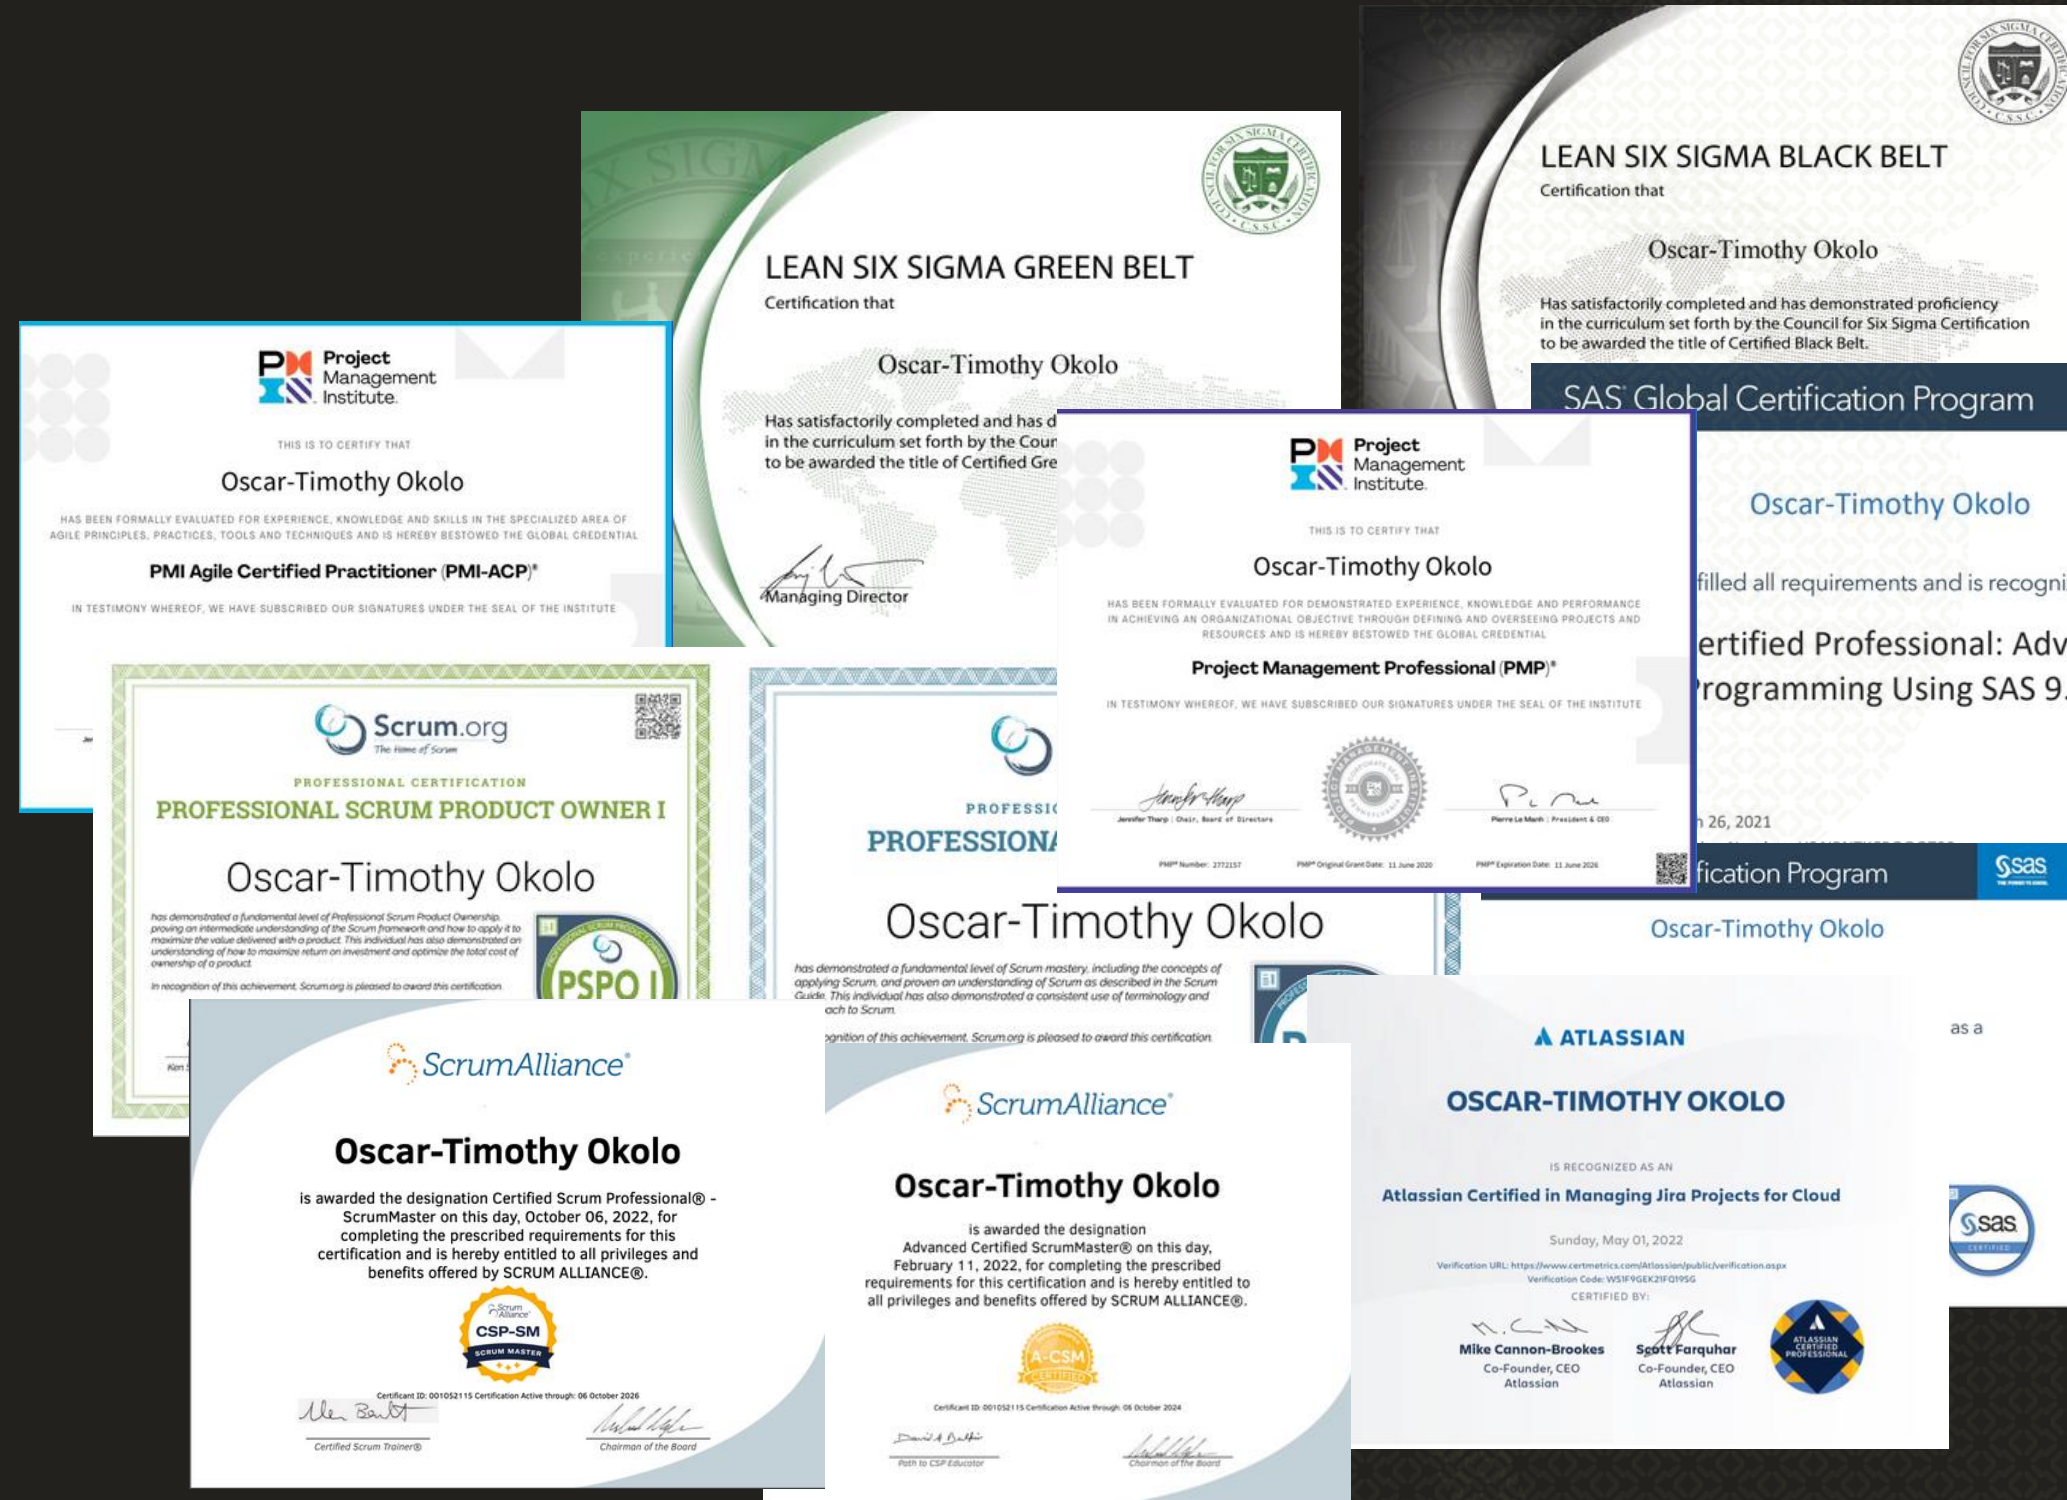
LEAN SIX SIGMA BLACK BELT
Certification that
Oscar-Timothy Okolo
Has satisfactorily completed and has demonstrated proficiency in the curriculum set forth by the Council for Six Sigma Certification to be awarded the title of Certified Black Belt.

LEAN SIX SIGMA GREEN BELT
Certification that
Oscar-Timothy Okolo
Has satisfactorily completed and has d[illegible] in the curriculum set forth by the Coun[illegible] to be awarded the title of Certified Gre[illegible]
Managing Director

Project Management Institute
THIS IS TO CERTIFY THAT
Oscar-Timothy Okolo
HAS BEEN FORMALLY EVALUATED FOR EXPERIENCE, KNOWLEDGE AND SKILLS IN THE SPECIALIZED AREA OF AGILE PRINCIPLES, PRACTICES, TOOLS AND TECHNIQUES AND IS HEREBY BESTOWED THE GLOBAL CREDENTIAL
PMI Agile Certified Practitioner (PMI-ACP)®
IN TESTIMONY WHEREOF, WE HAVE SUBSCRIBED OUR SIGNATURES UNDER THE SEAL OF THE INSTITUTE

SAS Global Certification Program
Oscar-Timothy Okolo
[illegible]filled all requirements and is recogni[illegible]
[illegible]ertified Professional: Adv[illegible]
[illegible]rogramming Using SAS 9.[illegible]
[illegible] 26, 2021

Project Management Institute
THIS IS TO CERTIFY THAT
Oscar-Timothy Okolo
HAS BEEN FORMALLY EVALUATED FOR DEMONSTRATED EXPERIENCE, KNOWLEDGE AND PERFORMANCE IN ACHIEVING AN ORGANIZATIONAL OBJECTIVE THROUGH DEFINING AND OVERSEEING PROJECTS AND RESOURCES AND IS HEREBY BESTOWED THE GLOBAL CREDENTIAL
Project Management Professional (PMP)®
IN TESTIMONY WHEREOF, WE HAVE SUBSCRIBED OUR SIGNATURES UNDER THE SEAL OF THE INSTITUTE
Jennifer Tharp | Chair, Board of Directors
Pierre Le Manh | President & CEO
PMP® Number: 2772157
PMP® Original Grant Date: 11 June 2020
PMP® Expiration Date: 11 June 2026

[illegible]fication Program
sas
Oscar-Timothy Okolo
as a

Scrum.org
The Home of Scrum
PROFESSIONAL CERTIFICATION
PROFESSIONAL SCRUM PRODUCT OWNER I
Oscar-Timothy Okolo
has demonstrated a fundamental level of Professional Scrum Product Ownership, proving an intermediate understanding of the Scrum framework and how to apply it to maximize the value delivered with a product. This individual has also demonstrated an understanding of how to maximize return on investment and optimize the total cost of ownership of a product.
In recognition of this achievement, Scrum.org is pleased to award this certification.
PSPO I

PROFESSI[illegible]
PROFESSIONA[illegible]
Oscar-Timothy Okolo
has demonstrated a fundamental level of Scrum mastery, including the concepts of applying Scrum, and proven an understanding of Scrum as described in the Scrum Guide. This individual has also demonstrated a consistent use of terminology and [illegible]ach to Scrum.
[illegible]gnition of this achievement, Scrum.org is pleased to award this certification.

ScrumAlliance®
Oscar-Timothy Okolo
is awarded the designation Certified Scrum Professional® - ScrumMaster on this day, October 06, 2022, for completing the prescribed requirements for this certification and is hereby entitled to all privileges and benefits offered by SCRUM ALLIANCE®.
CSP-SM
SCRUM MASTER
Certificant ID: 001052115 Certification Active through: 06 October 2026
Certified Scrum Trainer®
Chairman of the Board

ScrumAlliance®
Oscar-Timothy Okolo
is awarded the designation Advanced Certified ScrumMaster® on this day, February 11, 2022, for completing the prescribed requirements for this certification and is hereby entitled to all privileges and benefits offered by SCRUM ALLIANCE®.
A-CSM
CERTIFIED
Certificant ID: 001052115 Certification Active through: 06 October 2024
Path to CSP Educator
Chairman of the Board

ATLASSIAN
OSCAR-TIMOTHY OKOLO
IS RECOGNIZED AS AN
Atlassian Certified in Managing Jira Projects for Cloud
Sunday, May 01, 2022
Verification URL: https://www.certmetrics.com/Atlassian/public/verification.aspx
Verification Code: WS1F9GEK21FQ19SG
CERTIFIED BY:
Mike Cannon-Brookes
Co-Founder, CEO
Atlassian
Scott Farquhar
Co-Founder, CEO
Atlassian
ATLASSIAN CERTIFIED PROFESSIONAL
sas
CERTIFIED